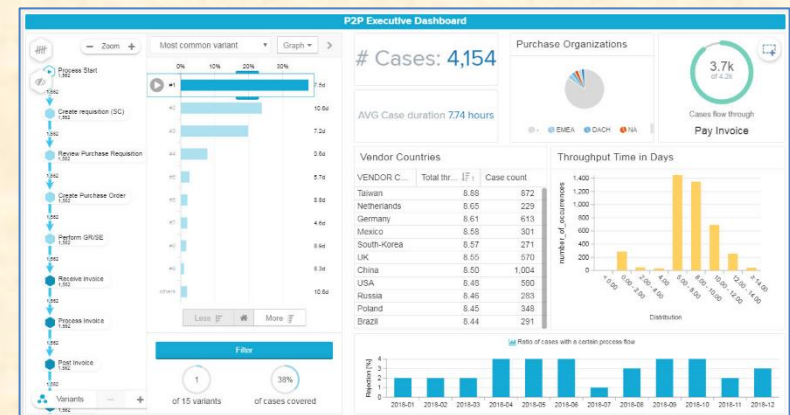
P2P Executive Dashboard

− Zoom +

Process Start
1,562

Create requisition (SC)
1,562

Review Purchase Requisition
1,562

Create Purchase Order
1,562

Perform GR/SE
1,562

Receive invoice
1,562

Process invoice
1,562

Post invoice
1,562

Variants

Most common variant

Graph

0% 10% 20% 30%

| | | |
|---|---|---|
| #1 | | 7.4d |
| #2 | | 10.6d |
| #3 | | 7.2d |
| #4 | | 3.6d |
| #5 | | 5.7d |
| #6 | | 5.8d |
| #7 | | 4.6d |
| #8 | | 5.9d |
| #9 | | 5.3d |
| others | | 10.6d |

Less More

Filter

1
of 15 variants

38%
of cases covered

# Cases: 4,154

AVG Case duration 7.74 hours

Purchase Organizations

EMEA DACH NA

3.7k
of 4.2k

Cases flow through
Pay Invoice

Vendor Countries

| VENDOR C... | Total thr... | Case count |
|---|---|---|
| Taiwan | 8.88 | 872 |
| Netherlands | 8.65 | 229 |
| Germany | 8.61 | 613 |
| Mexico | 8.58 | 301 |
| South-Korea | 8.57 | 271 |
| UK | 8.55 | 570 |
| China | 8.50 | 1,004 |
| USA | 8.48 | 590 |
| Russia | 8.46 | 283 |
| Poland | 8.45 | 348 |
| Brazil | 8.44 | 291 |

Throughput Time in Days

1,400
1,200
1,000
800
600
400
200
0

number_of_occurrences

< 0.00
0.00 - 2.00
2.00 - 4.00
4.00 - 6.00
6.00 - 8.00
8.00 - 10.00
10.00 - 12.00
12.00 - 14.00
> 14.00

Distribution

Ratio of cases with a certain process flow

Rejection [%]
4
3
2
1
0

2018-01 2018-02 2018-03 2018-04 2018-05 2018-06 2018-07 2018-08 2018-09 2018-10 2018-11 2018-12